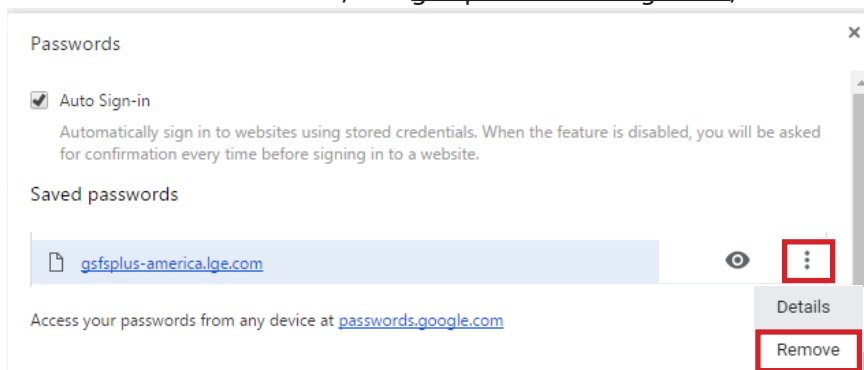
Passwords

×

Auto Sign-in

Automatically sign in to websites using stored credentials. When the feature is disabled, you will be asked for confirmation every time before signing in to a website.

Saved passwords

gsfsplus-america.lge.com

Details

Access your passwords from any device at passwords.google.com

Remove